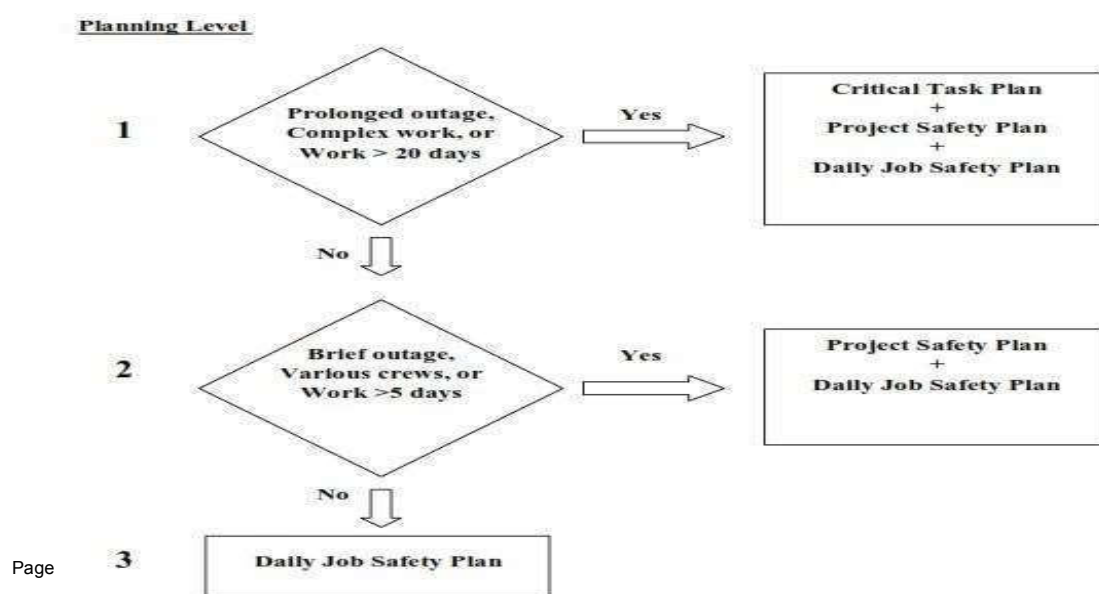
Planning Level

1

Prolonged outage, Complex work, or Work > 20 days

Yes

Critical Task Plan
+
Project Safety Plan
+
Daily Job Safety Plan

No

2

Brief outage, Various crews, or Work >5 days

Yes

Project Safety Plan
+
Daily Job Safety Plan

No

Page

3

Daily Job Safety Plan